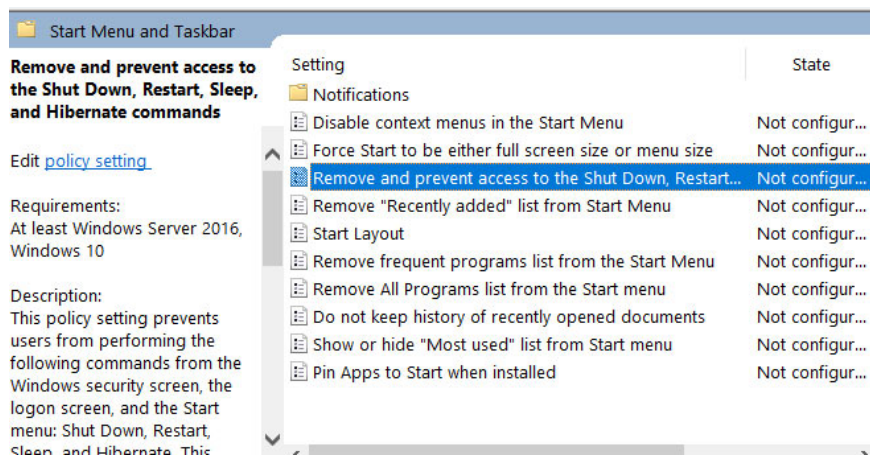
Start Menu and Taskbar

**Remove and prevent access to the Shut Down, Restart, Sleep, and Hibernate commands**

Edit policy setting

Requirements:
At least Windows Server 2016, Windows 10

Description:
This policy setting prevents users from performing the following commands from the Windows security screen, the logon screen, and the Start menu: Shut Down, Restart, Sleep, and Hibernate. This

| Setting | State |
|---|---|
| Notifications | |
| Disable context menus in the Start Menu | Not configur... |
| Force Start to be either full screen size or menu size | Not configur... |
| Remove and prevent access to the Shut Down, Restart... | Not configur... |
| Remove "Recently added" list from Start Menu | Not configur... |
| Start Layout | Not configur... |
| Remove frequent programs list from the Start Menu | Not configur... |
| Remove All Programs list from the Start menu | Not configur... |
| Do not keep history of recently opened documents | Not configur... |
| Show or hide "Most used" list from Start menu | Not configur... |
| Pin Apps to Start when installed | Not configur... |